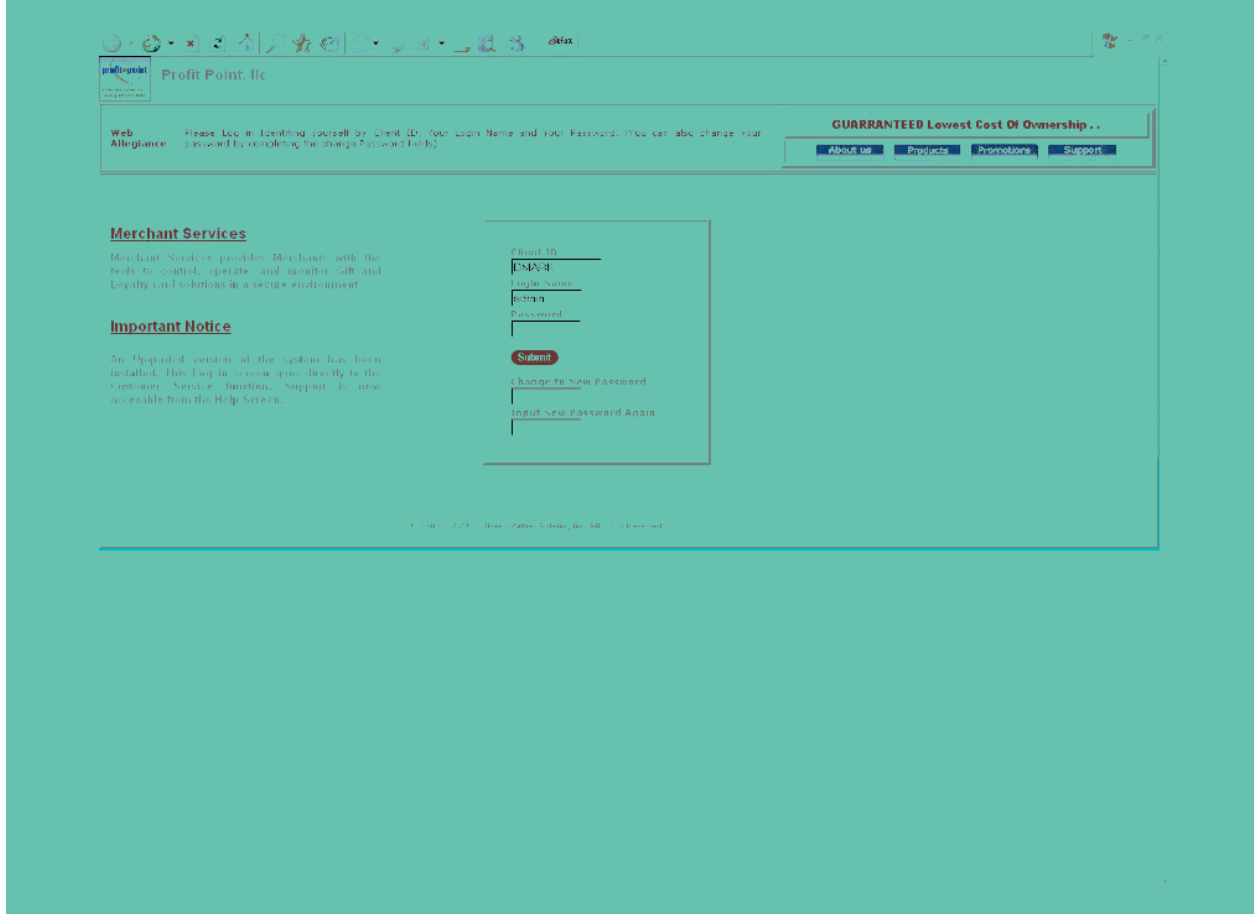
profit point

Profit Point, llc

Web Allegiance

Please Log in Identifying yourself by Client ID, Your Login Name and Your Password. (You can also change your password by completing the change Password fields)

GUARRANTEED Lowest Cost Of Ownership . .

About us Products Promotions Support

Merchant Services

Merchant Services provides Merchants with the tools to control, operate, and monitor Gift and Loyalty card solutions in a secure environment.

Important Notice

An Upgraded version of the system has been installed. This log in screen goes directly to the Customer Service function. Support is now accesable from the Help Screen.

Client ID
DMARK
Login Name
admin
Password

Submit

Change to New Password

Input New Password Again

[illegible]